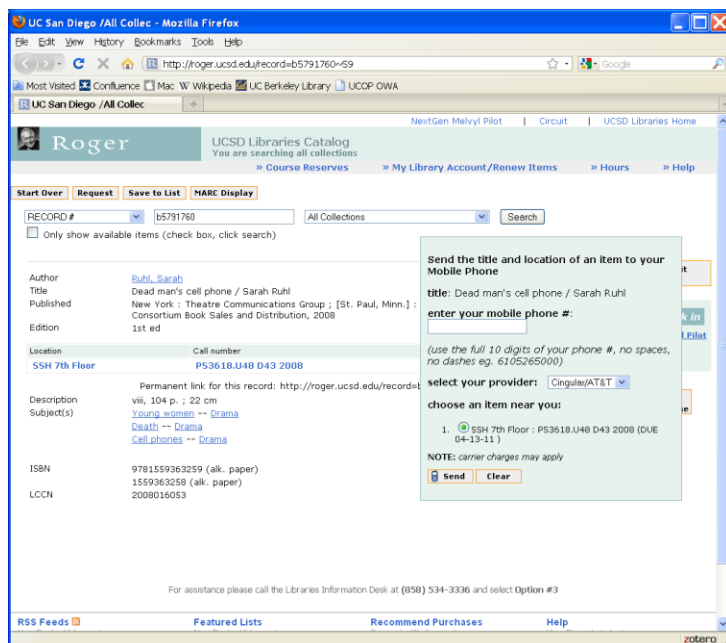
UC San Diego /All Collec - Mozilla Firefox

File Edit View History Bookmarks Tools Help

http://roger.ucsd.edu/record=b5791760~S9

Google

Most Visited Confluence Mac Wikipedia UC Berkeley Library UCOP OWA

UC San Diego /All Collec

NextGen Melvyl Pilot | Circuit | UCSD Libraries Home

Roger

UCSD Libraries Catalog
You are searching all collections

» Course Reserves » My Library Account/Renew Items » Hours » Help

Start Over Request Save to List MARC Display

RECORD # b5791760 All Collections Search

Only show available items (check box, click search)

| | |
|---|---|
| Author | Ruhl, Sarah |
| Title | Dead man's cell phone / Sarah Ruhl |
| Published | New York : Theatre Communications Group ; [St. Paul, Minn.] : Consortium Book Sales and Distribution, 2008 |
| Edition | 1st ed |

| Location | Call number |
|---|---|
| SSH 7th Floor | PS3618.U48 D43 2008 |

Permanent link for this record: http://roger.ucsd.edu/record=b

| | |
|---|---|
| Description | viii, 104 p. ; 22 cm |
| Subject(s) | Young women -- Drama |
| | Death -- Drama |
| | Cell phones -- Drama |
| ISBN | 9781559363259 (alk. paper) |
| | 1559363258 (alk. paper) |
| LCCN | 2008016053 |

Send the title and location of an item to your Mobile Phone

title: Dead man's cell phone / Sarah Ruhl

enter your mobile phone #:

(use the full 10 digits of your phone #, no spaces, no dashes eg. 6105265000)

select your provider: Cingular/AT&T

choose an item near you:

1. SSH 7th Floor : PS3618.U48 D43 2008 (DUE 04-13-11 )

NOTE: carrier charges may apply

Send Clear

t
k in
l Pilot
e

For assistance please call the Libraries Information Desk at (858) 534-3336 and select Option #3

RSS Feeds Featured Lists Recommend Purchases Help

zotero